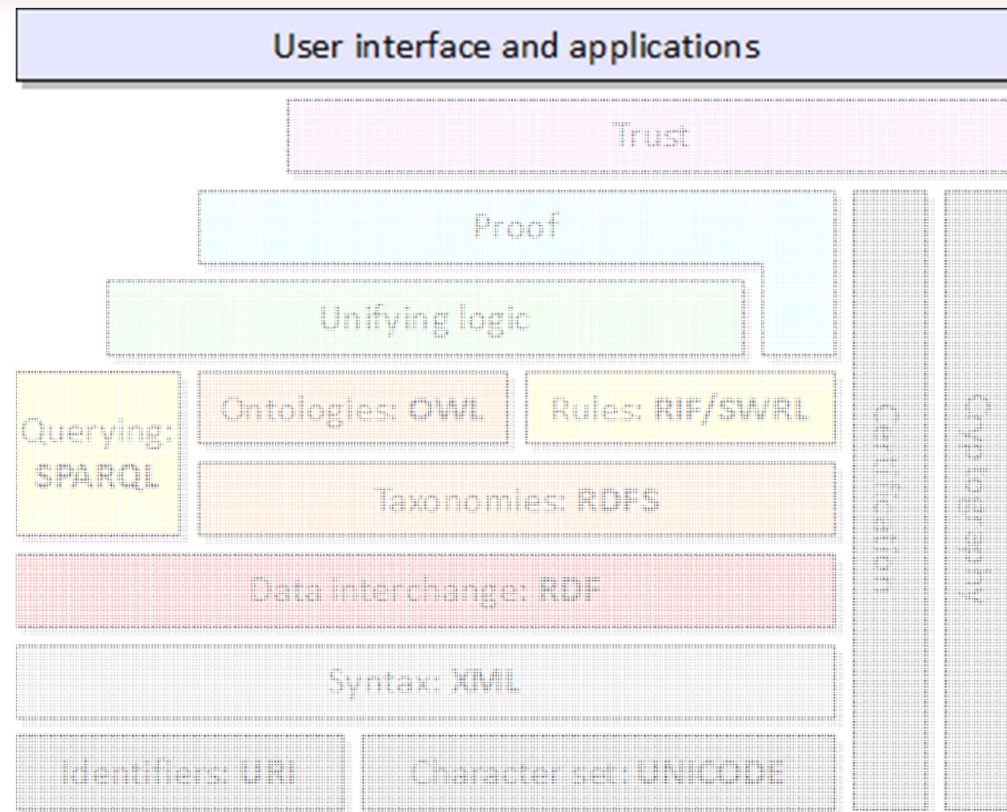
User interface and applications

Trust

Proof

Unifying logic

Querying: SPARQL

Ontologies: OWL

Rules: RIF/SWRL

Taxonomies: RDFS

Data interchange: RDF

Syntax: XML

Identifiers: URI

Character set: UNICODE

Cryptography

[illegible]